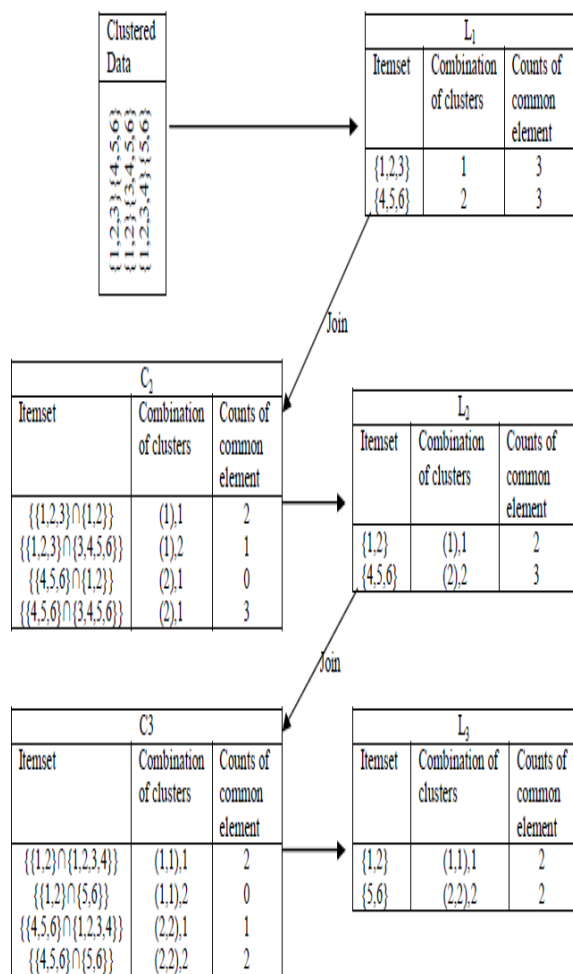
| Clustered Data |
|---|
| {1,2,3}{4,5,6} {1,2}{3,4,5,6} {1,2,3,4}{5,6} |

| $L_1$ | | |
|---|---|---|
| Itemset | Combination of clusters | Counts of common element |
| {1,2,3} | 1 | 3 |
| {4,5,6} | 2 | 3 |

Join

| $C_2$ | | |
|---|---|---|
| Itemset | Combination of clusters | Counts of common element |
| {{1,2,3}∩{1,2}} | (1),1 | 2 |
| {{1,2,3}∩{3,4,5,6}} | (1),2 | 1 |
| {{4,5,6}∩{1,2}} | (2),1 | 0 |
| {{4,5,6}∩{3,4,5,6}} | (2),1 | 3 |

| $L_2$ | | |
|---|---|---|
| Itemset | Combination of clusters | Counts of common element |
| {1,2} | (1),1 | 2 |
| {4,5,6} | (2),2 | 3 |

Join

| C3 | | |
|---|---|---|
| Itemset | Combination of clusters | Counts of common element |
| {{1,2}∩{1,2,3,4}} | (1,1),1 | 2 |
| {{1,2}∩{5,6}} | (1,1),2 | 0 |
| {{4,5,6}∩{1,2,3,4}} | (2,2),1 | 1 |
| {{4,5,6}∩{5,6}} | (2,2),2 | 2 |

| $L_3$ | | |
|---|---|---|
| Itemset | Combination of clusters | Counts of common element |
| {1,2} | (1,1),1 | 2 |
| {5,6} | (2,2),2 | 2 |